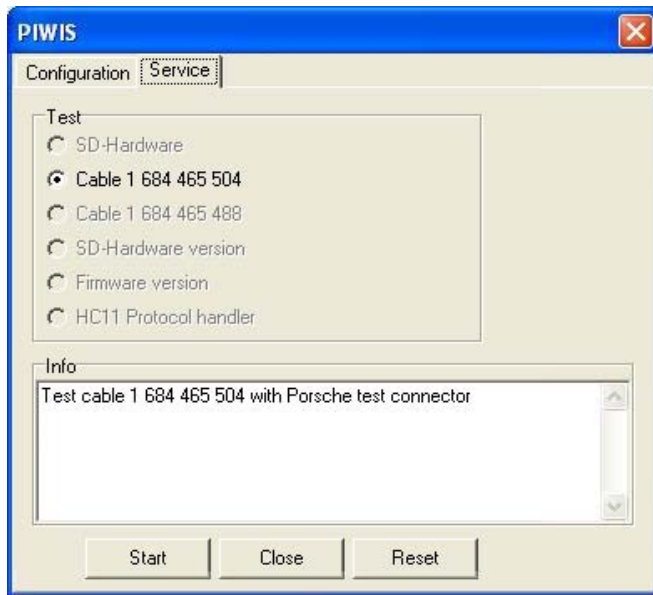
PIWIS

Configuration Service

Test

SD-Hardware

Cable 1 684 465 504

Cable 1 684 465 488

SD-Hardware version

Firmware version

HC11 Protocol handler

Info

Test cable 1 684 465 504 with Porsche test connector

Start Close Reset